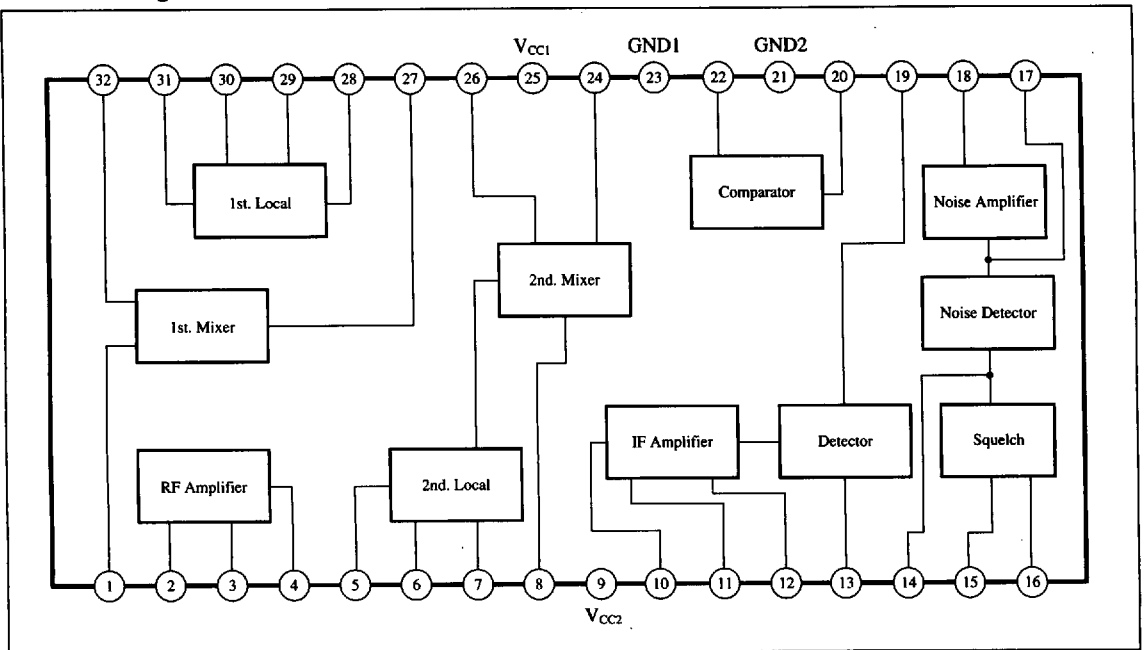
$V_{CC1}$ GND1 GND2

32 31 30 29 28 27 26 25 24 23 22 21 20 19 18 17

1st. Local

Comparator

Noise Amplifier

2nd. Mixer

1st. Mixer

Noise Detector

IF Amplifier

Detector

Squelch

RF Amplifier

2nd. Local

1 2 3 4 5 6 7 8 9 10 11 12 13 14 15 16

$V_{CC2}$